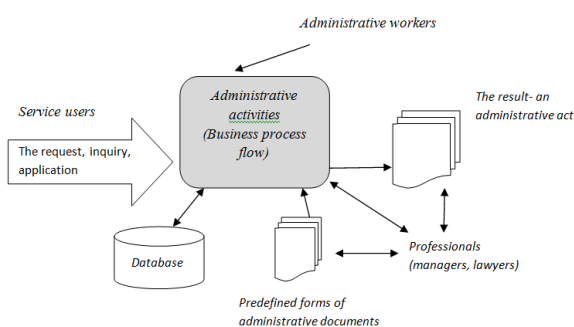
Administrative workers

Administrative activities (Business process flow)

Service users

The request, inquiry, application

The result- an administrative act

Database

Professionals (managers, lawyers)

Predefined forms of administrative documents